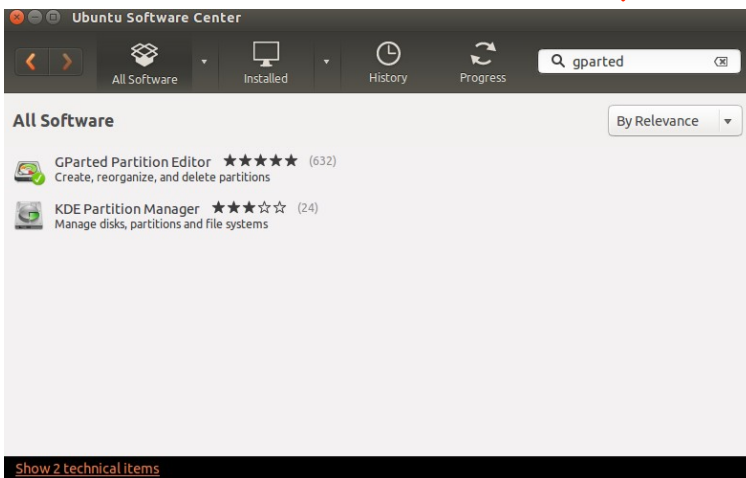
Ubuntu Software Center

All Software

Installed

History

Progress

gparted

All Software

By Relevance

GParted Partition Editor ★★★★★ (632)
Create, reorganize, and delete partitions

KDE Partition Manager ★★★☆☆ (24)
Manage disks, partitions and file systems

Show 2 technical items